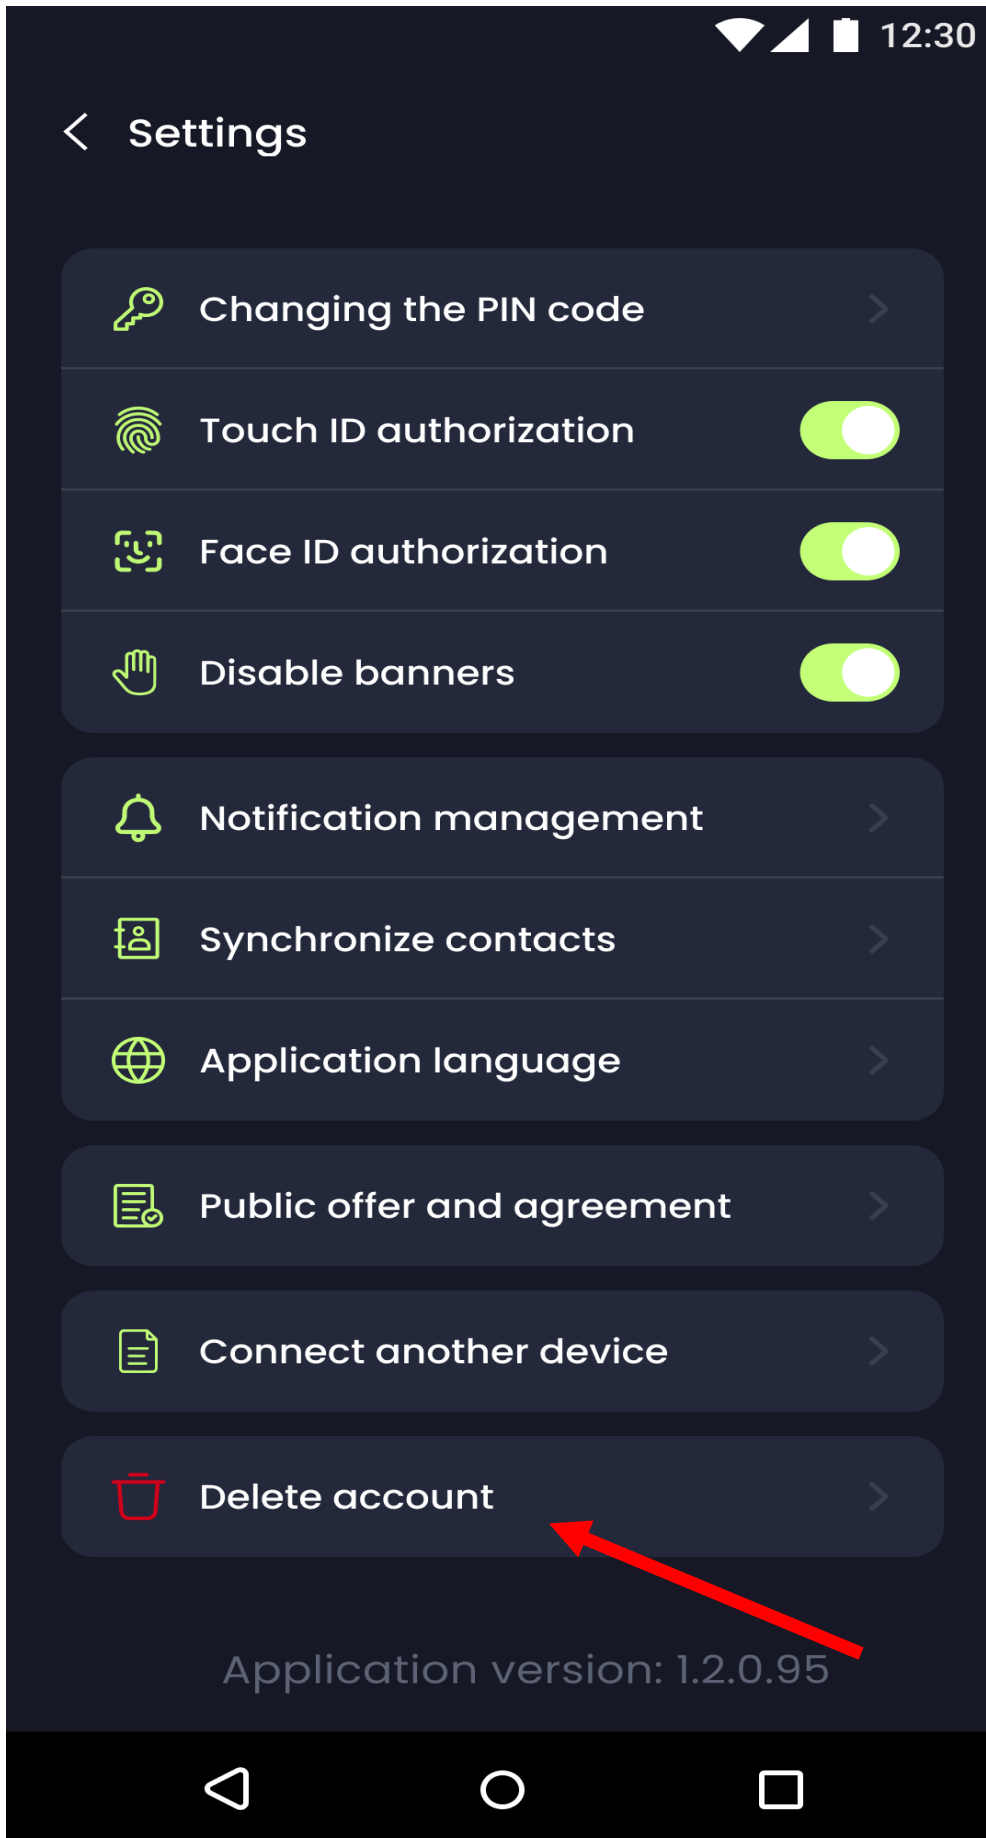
12:30

Settings

Changing the PIN code

Touch ID authorization

Face ID authorization

Disable banners

Notification management

Synchronize contacts

Application language

Public offer and agreement

Connect another device

Delete account

Application version: 1.2.0.95